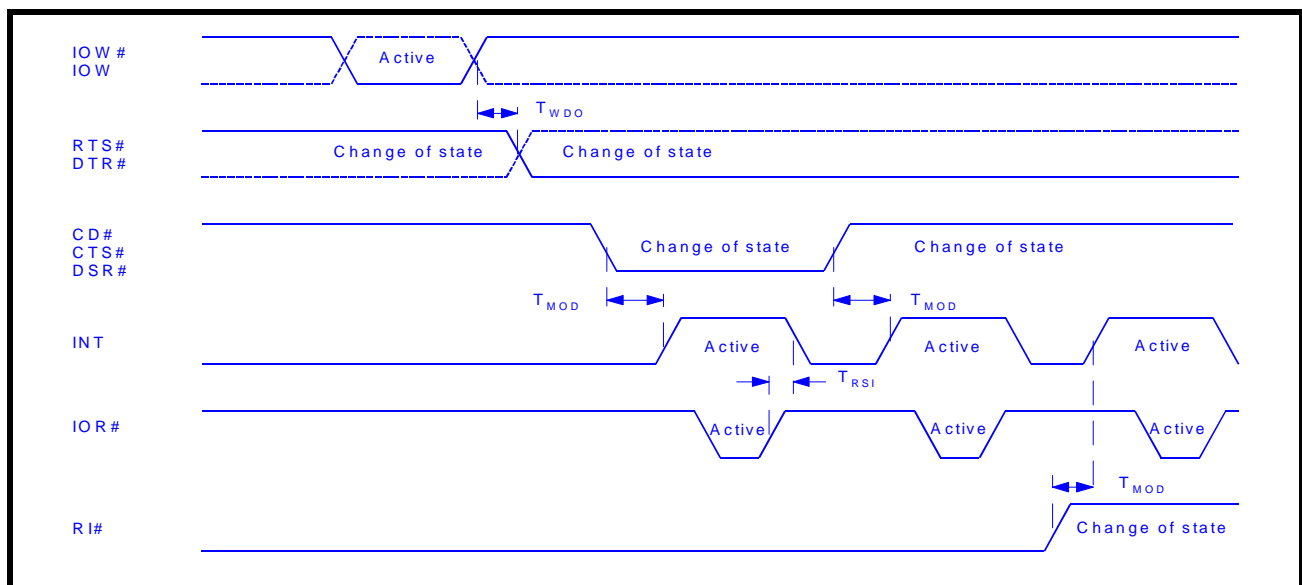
IOW#
IOW

Active

$T_{WDO}$

RTS#
DTR#

Change of state

Change of state

CD#
CTS#
DSR#

Change of state

Change of state

$T_{MOD}$

$T_{MOD}$

INT

Active

Active

Active

$T_{RSI}$

IOR#

Active

Active

Active

$T_{MOD}$

RI#

Change of state